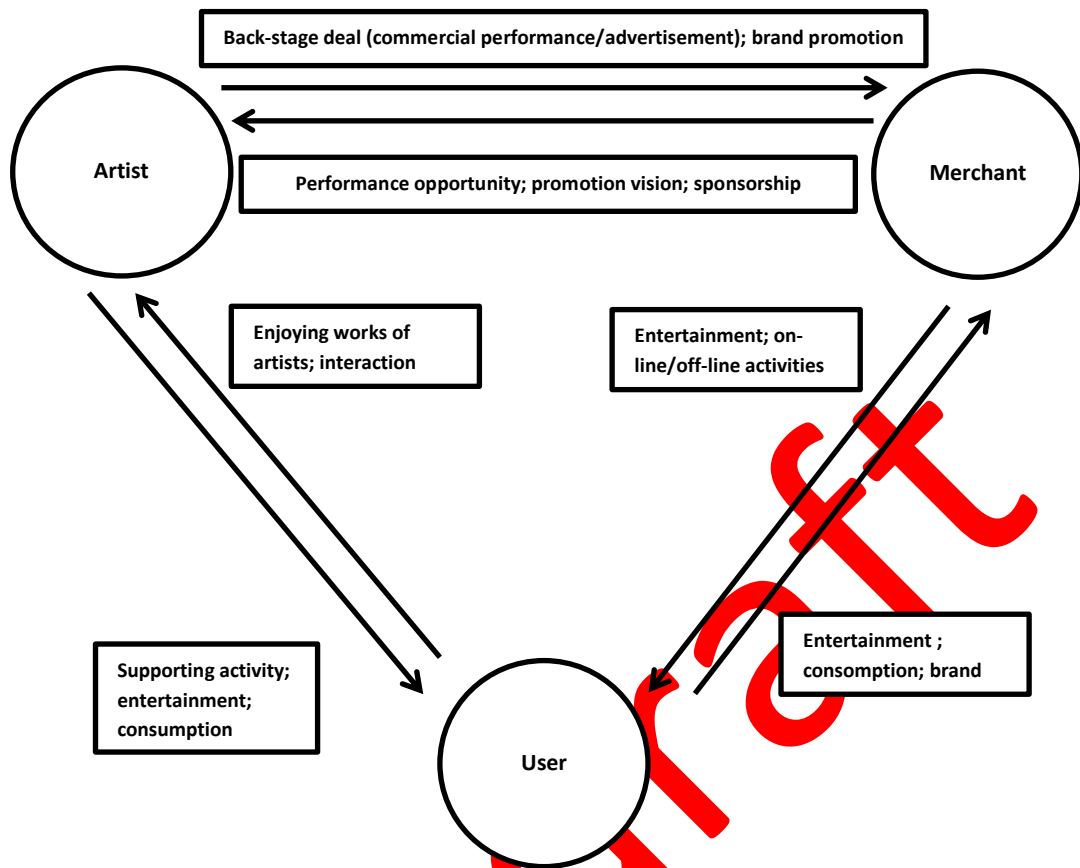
Back-stage deal (commercial performance/advertisement); brand promotion

Artist

Performance opportunity; promotion vision; sponsorship

Merchant

Enjoying works of artists; interaction

Entertainment; on-line/off-line activities

Draft

Entertainment ; consomption; brand

Supporting activity; entertainment; consumption

User